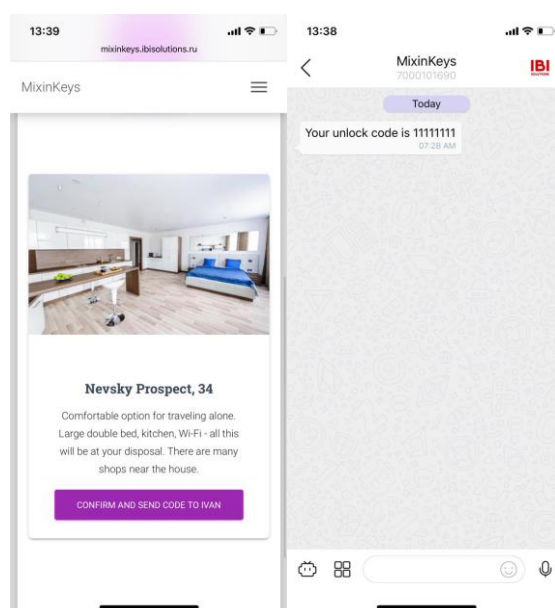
13:39

mixinkeys.ibisolutions.ru

MixinKeys

Nevsky Prospect, 34

Comfortable option for traveling alone. Large double bed, kitchen, Wi-Fi - all this will be at your disposal. There are many shops near the house.

CONFIRM AND SEND CODE TO IVAN

13:38

MixinKeys
7000101690

IBI

Today

Your unlock code is 11111111
07:28 AM